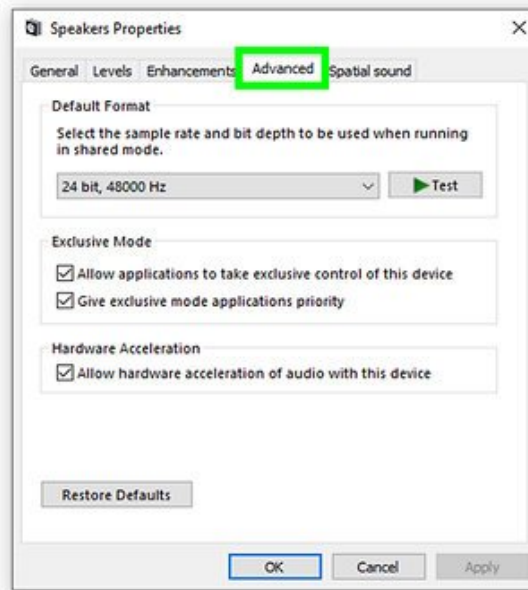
Speakers Properties

×

General Levels Enhancements Advanced Spatial sound

Default Format

Select the sample rate and bit depth to be used when running in shared mode.

24 bit, 48000 Hz

Test

Exclusive Mode

Allow applications to take exclusive control of this device

Give exclusive mode applications priority

Hardware Acceleration

Allow hardware acceleration of audio with this device

Restore Defaults

OK Cancel Apply